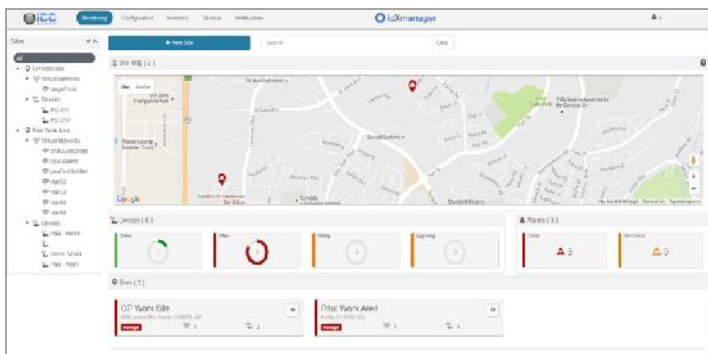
ICC
Monitoring Configuration Inventory Groups Notifications
IcXmanager

Sites
All
CP Work Site
Virtual Networks
Devices
Pdsi Work Area
Virtual Networks
Devices

+ New Site
Search
Clear

Site Map ( 2 )
Map Satellite
Google

Devices ( 6 )
Online
Offline
Pending
Upgrading

Alarms ( 3 )
Critical 3
Warning 0

Sites ( 2 )
CP Work Site
Manage
Pdsi Work Area
Manage